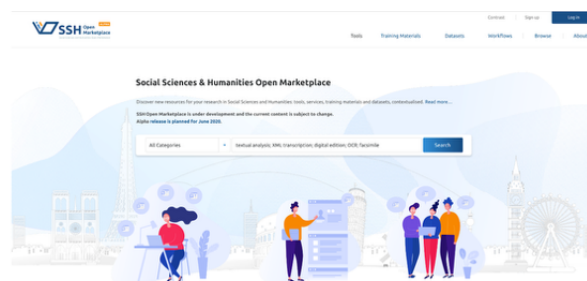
SSH Open Marketplace

Contact | Sign up | Log in

Tools | Training Materials | Datasets | Workflows | Browse | About

Social Sciences & Humanities Open Marketplace

Discover new resources for your research in Social Sciences and Humanities: tools, services, training materials and datasets, contextualised. Read more...

SSH Open Marketplace is under development and the current content is subject to change.
Alpha release is planned for June 2020.

All Categories | textual analysis; XML; transcription; digital edition; OCR; facsimile | Search